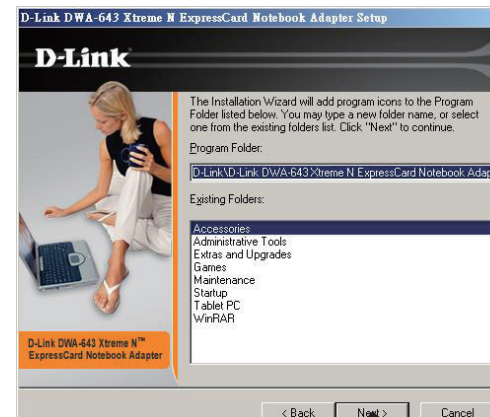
D-Link DWA-643 Xtreme N ExpressCard Notebook Adapter Setup

D-Link

The Installation Wizard will add program icons to the Program Folder listed below. You may type a new folder name, or select one from the existing folders list. Click "Next" to continue.

Program Folder:

D-Link\D-Link DWA-643 Xtreme N ExpressCard Notebook Adap

Existing Folders:

Accessories
Administrative Tools
Extras and Upgrades
Games
Maintenance
Startup
Tablet PC
WinRAR

D-Link DWA-643 Xtreme N™ ExpressCard Notebook Adapter

< Back Next > Cancel